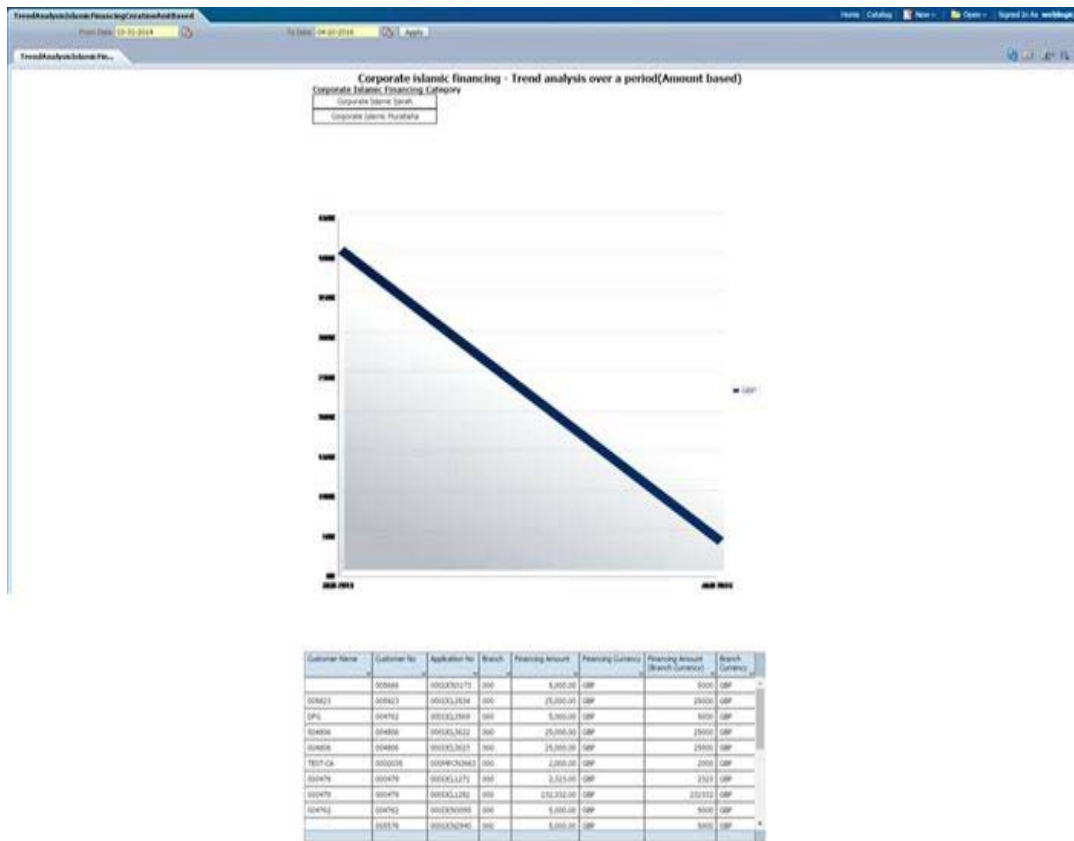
TrendAnalysisIslamicFinancingCreationAmtBased

Home Catalog New Open Signed In As weblogic

From Date 10-31-2014 To Date 04-10-2016 Apply

TrendAnalysisIslamicFin...

Corporate islamic financing - Trend analysis over a period(Amount based)

Corporate Islamic Financing Category

Corporate Islamic Ijarah

Corporate Islamic Murabaha

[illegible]

GBP

| Customer Name | Customer No | Application No | Branch | Financing Amount | Financing Currency | Financing Amount (Branch Currency) | Branch Currency |
|---|---|---|---|---|---|---|---|
| | 005666 | 000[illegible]173 | 000 | 5,000.00 | GBP | 5000 | GBP |
| 005823 | 005823 | 000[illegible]2634 | 000 | 25,000.00 | GBP | 25000 | GBP |
| DFG | 004762 | 000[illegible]2669 | 000 | 5,000.00 | GBP | 5000 | GBP |
| 004806 | 004806 | 000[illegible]3622 | 000 | 25,000.00 | GBP | 25000 | GBP |
| 004806 | 004806 | 000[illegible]3623 | 000 | 25,000.00 | GBP | 25000 | GBP |
| TEST-CA | 0000035 | 000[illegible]2663 | 000 | 2,000.00 | GBP | 2000 | GBP |
| 000479 | 000479 | 000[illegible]1271 | 000 | 2,323.00 | GBP | 2323 | GBP |
| 000479 | 000479 | 000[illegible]1282 | 000 | 232,332.00 | GBP | 232332 | GBP |
| 004762 | 004762 | 000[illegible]0099 | 000 | 5,000.00 | GBP | 5000 | GBP |
| | 005576 | 000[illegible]2940 | 000 | 5,000.00 | GBP | 5000 | GBP |